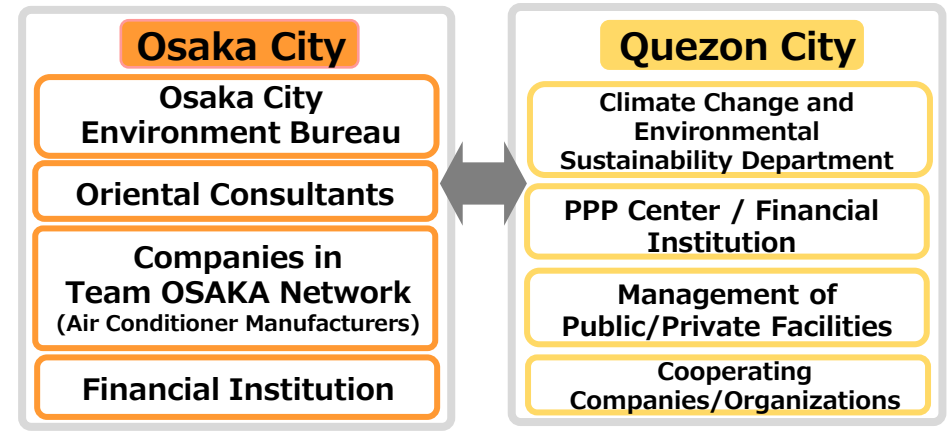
Osaka City

Osaka City Environment Bureau

Oriental Consultants

Companies in Team OSAKA Network
(Air Conditioner Manufacturers)

Financial Institution

Quezon City

Climate Change and Environmental Sustainability Department

PPP Center / Financial Institution

Management of Public/Private Facilities

Cooperating Companies/Organizations